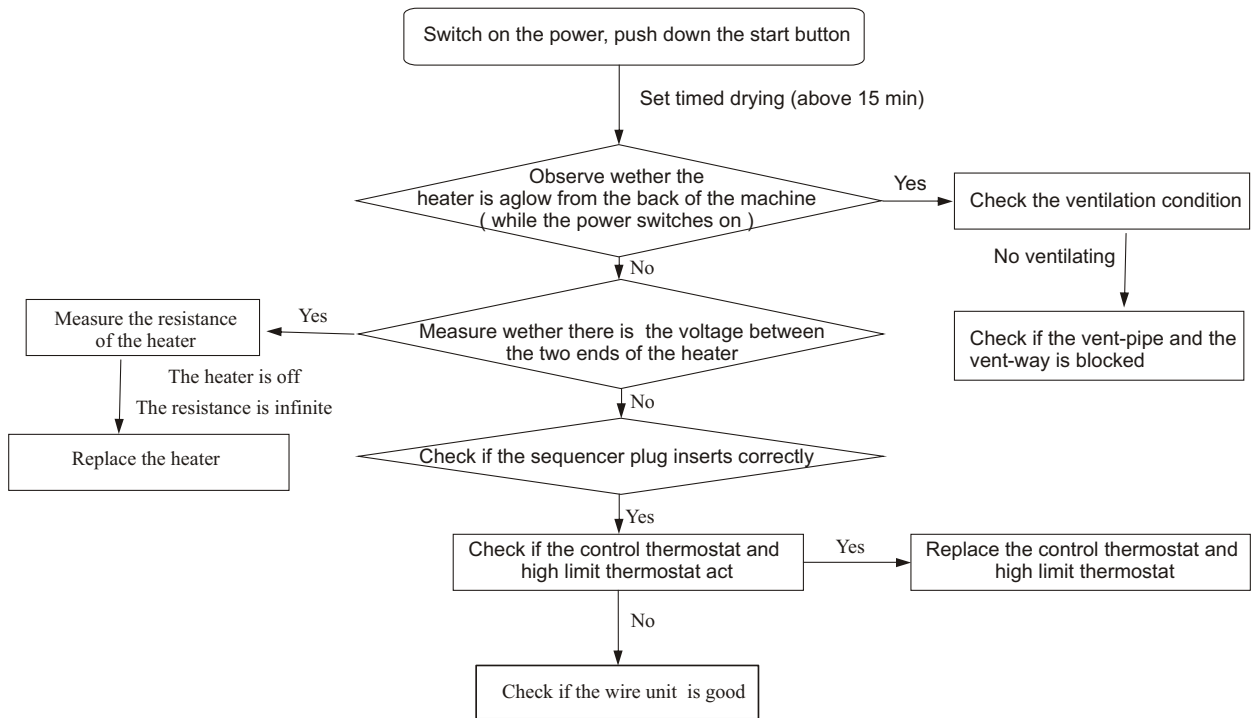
Switch on the power, push down the start button

Set timed drying (above 15 min)

Observe wether the heater is aglow from the back of the machine ( while the power switches on )

Yes

Check the ventilation condition

No ventilating

Check if the vent-pipe and the vent-way is blocked

No

Measure the resistance of the heater

Yes

Measure wether there is the voltage between the two ends of the heater

The heater is off

The resistance is infinite

No

Replace the heater

Check if the sequencer plug inserts correctly

Yes

Check if the control thermostat and high limit thermostat act

Yes

Replace the control thermostat and high limit thermostat

No

Check if the wire unit is good